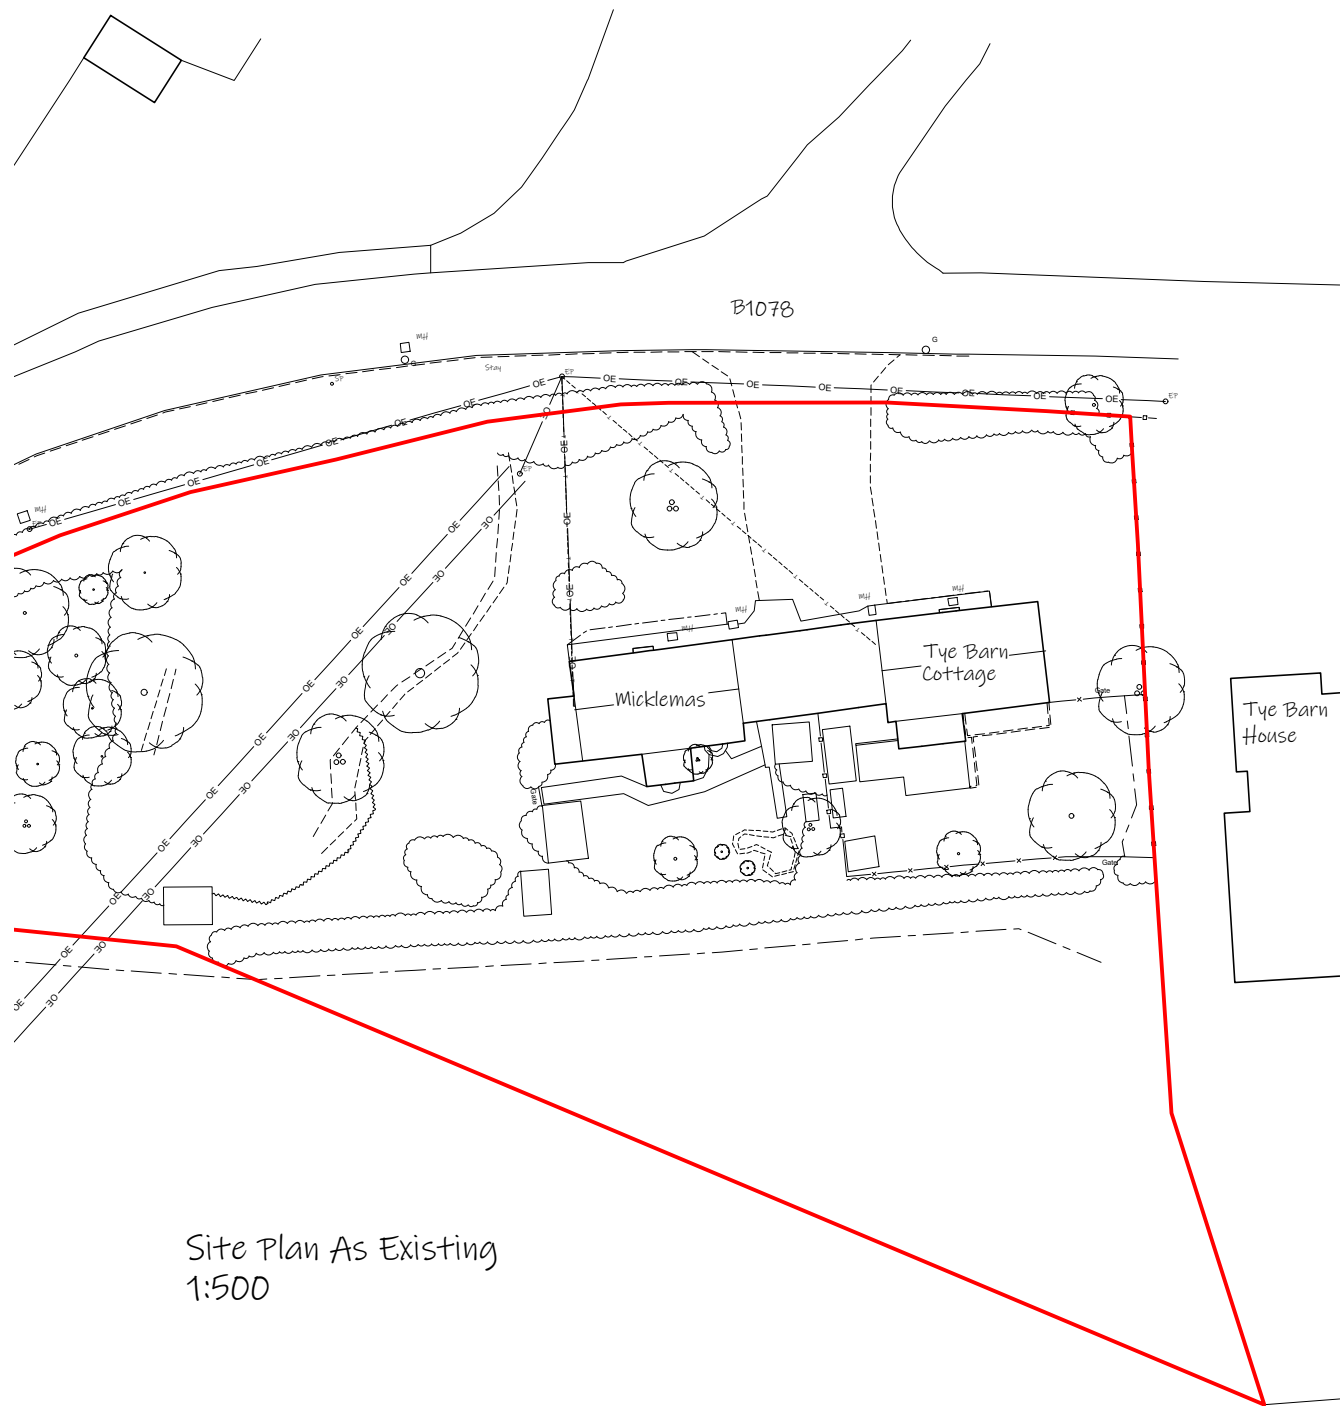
B1078

MH

SP

Stay

EP

OE

OE

OE

OE

OE

OE

OE

OE

OE

OE

OE

OE

G

EP

MH

EP

OE

30

OE

30

OE

30

OE

30

OE

30

OE

30

OE

30

OE

30

OE

30

OE

30

OE

OE

OE

MH

MH

MH

MH

Tye Barn Cottage

Micklemas

Gate

Gate

Gate

Tye Barn House

Site Plan As Existing
1:500